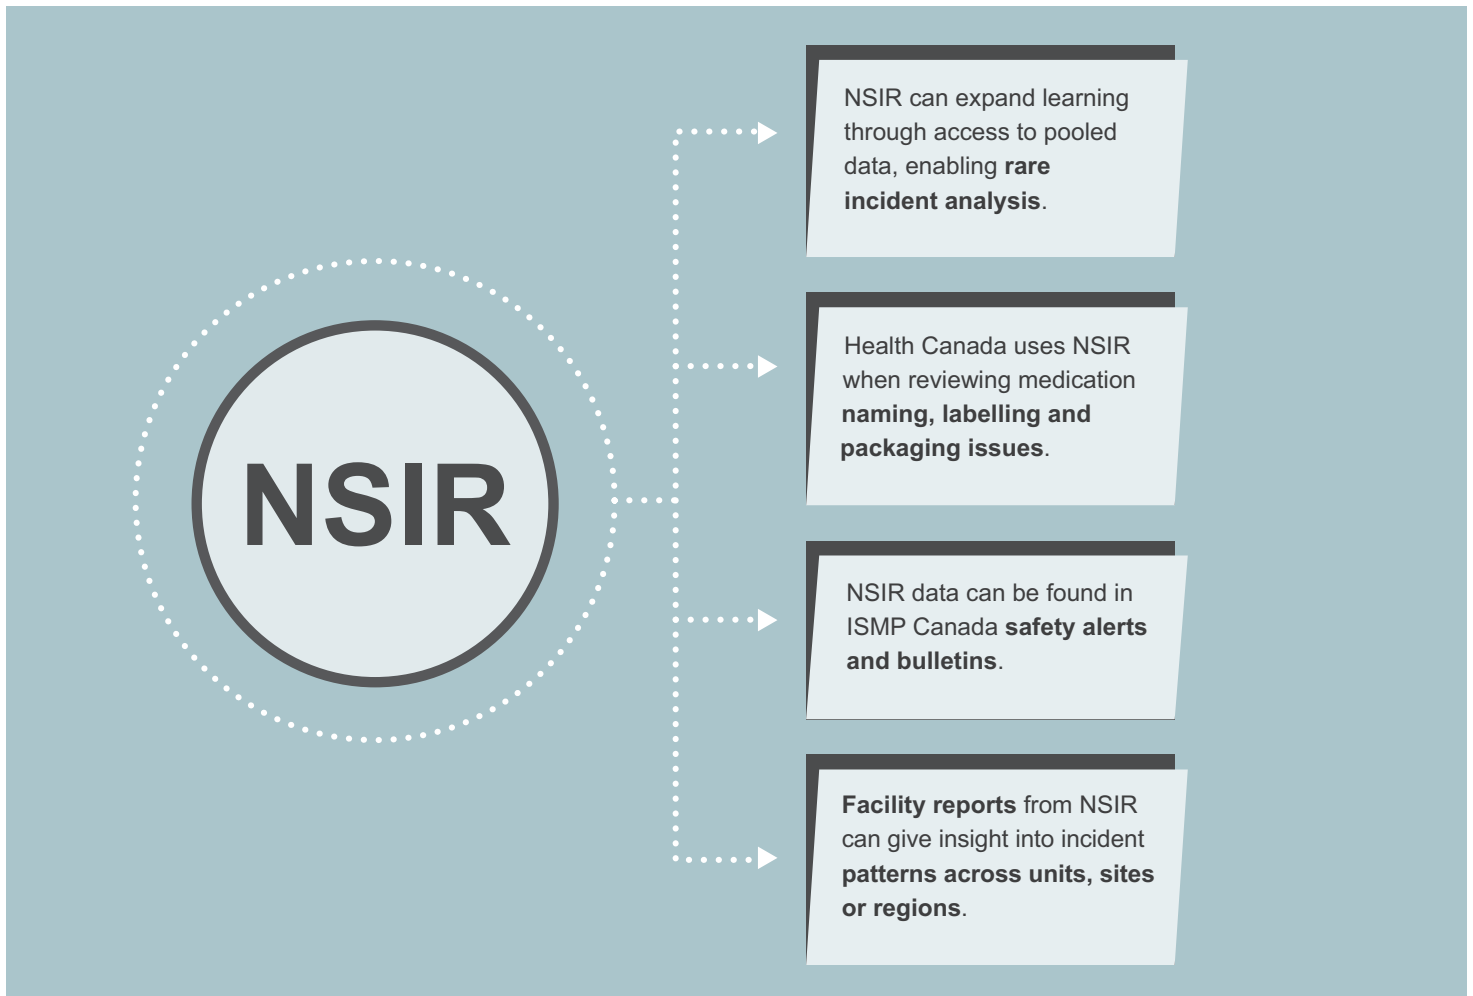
NSIR

NSIR can expand learning through access to pooled data, enabling **rare incident analysis**.

Health Canada uses NSIR when reviewing medication **naming, labelling and packaging issues**.

NSIR data can be found in ISMP Canada **safety alerts and bulletins**.

**Facility reports** from NSIR can give insight into incident **patterns across units, sites or regions**.